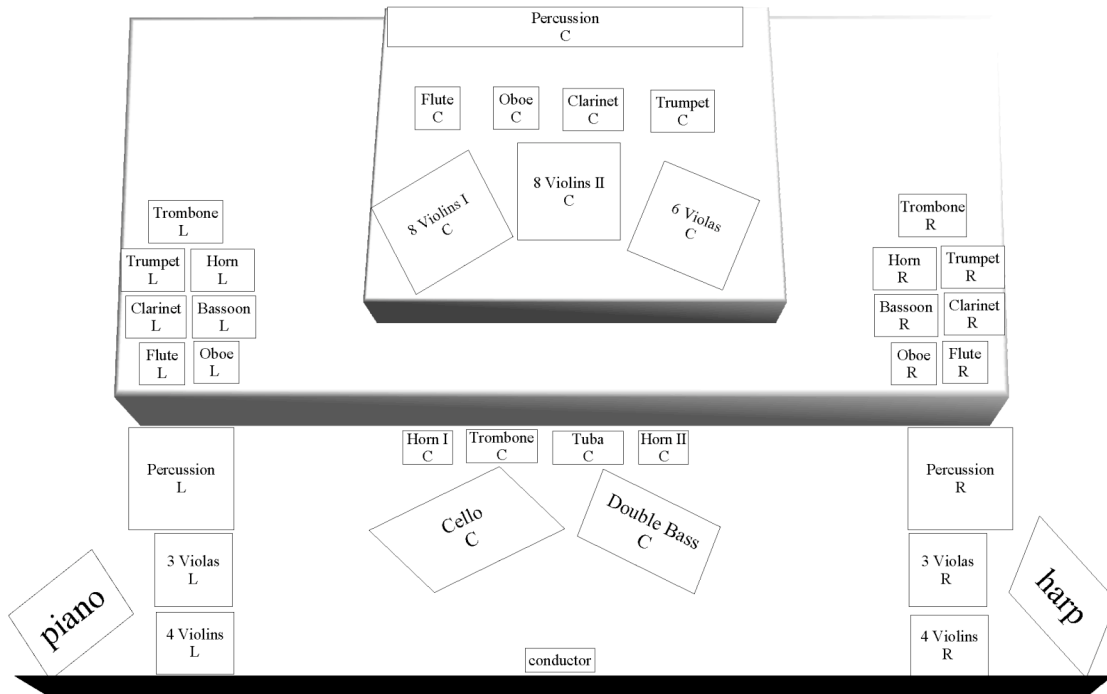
Percussion
C

Flute
C

Oboe
C

Clarinet
C

Trumpet
C

8 Violins I
C

8 Violins II
C

6 Violas
C

Trombone
L

Trumpet
L

Horn
L

Clarinet
L

Bassoon
L

Flute
L

Oboe
L

Trombone
R

Horn
R

Trumpet
R

Bassoon
R

Clarinet
R

Oboe
R

Flute
R

Horn I
C

Trombone
C

Tuba
C

Horn II
C

Percussion
L

Cello
C

Double Bass
C

Percussion
R

3 Violas
L

3 Violas
R

piano

harp

4 Violins
L

conductor

4 Violins
R